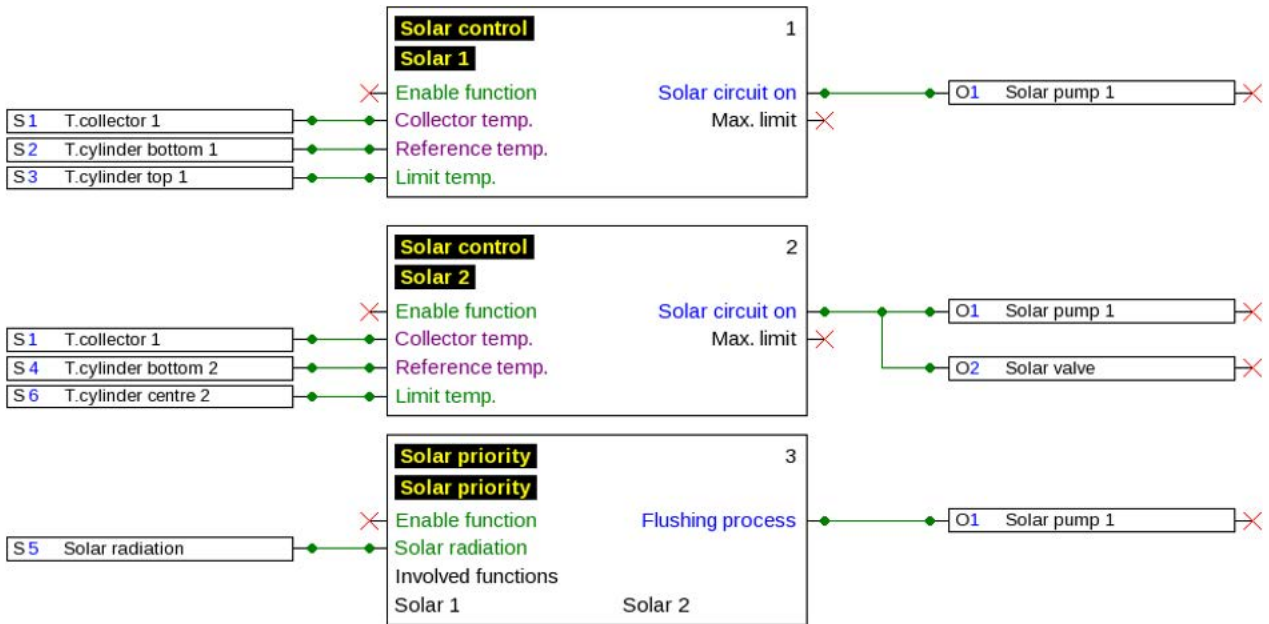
Solar control
Solar 1
1
Enable function
Solar circuit on
O1 Solar pump 1
S1 T.collector 1
Collector temp.
Max. limit
S2 T.cylinder bottom 1
Reference temp.
S3 T.cylinder top 1
Limit temp.

Solar control
Solar 2
2
Enable function
Solar circuit on
O1 Solar pump 1
S1 T.collector 1
Collector temp.
Max. limit
S4 T.cylinder bottom 2
Reference temp.
O2 Solar valve
S6 T.cylinder centre 2
Limit temp.

Solar priority
Solar priority
3
Enable function
Flushing process
O1 Solar pump 1
S5 Solar radiation
Solar radiation
Involved functions
Solar 1
Solar 2